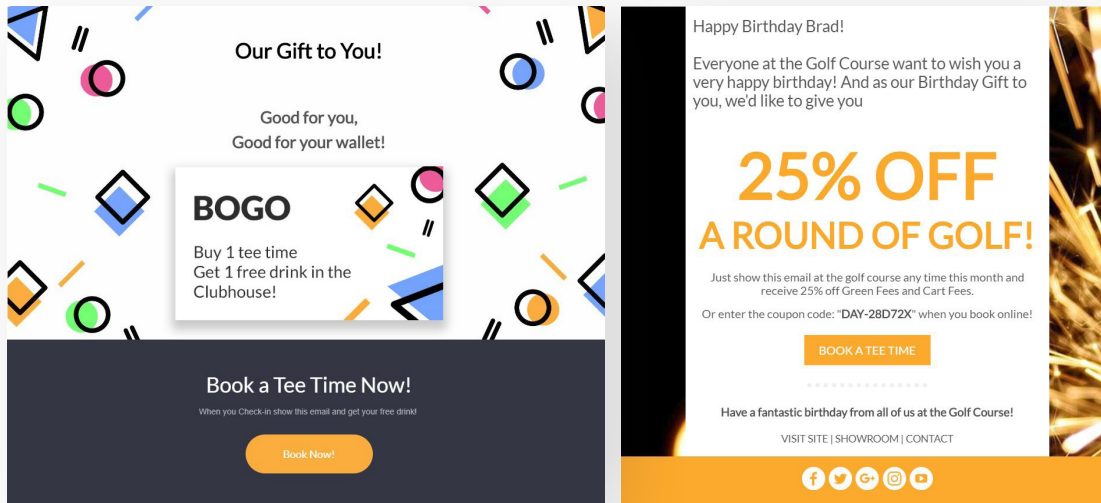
Our Gift to You!

Good for you,
Good for your wallet!

BOGO

Buy 1 tee time
Get 1 free drink in the Clubhouse!

Book a Tee Time Now!

When you Check-in show this email and get your free drink!

Book Now!

Happy Birthday Brad!

Everyone at the Golf Course want to wish you a very happy birthday! And as our Birthday Gift to you, we'd like to give you

25% OFF
A ROUND OF GOLF!

Just show this email at the golf course any time this month and receive 25% off Green Fees and Cart Fees.

Or enter the coupon code: "DAY-28D72X" when you book online!

BOOK A TEE TIME

Have a fantastic birthday from all of us at the Golf Course!

VISIT SITE | SHOWROOM | CONTACT